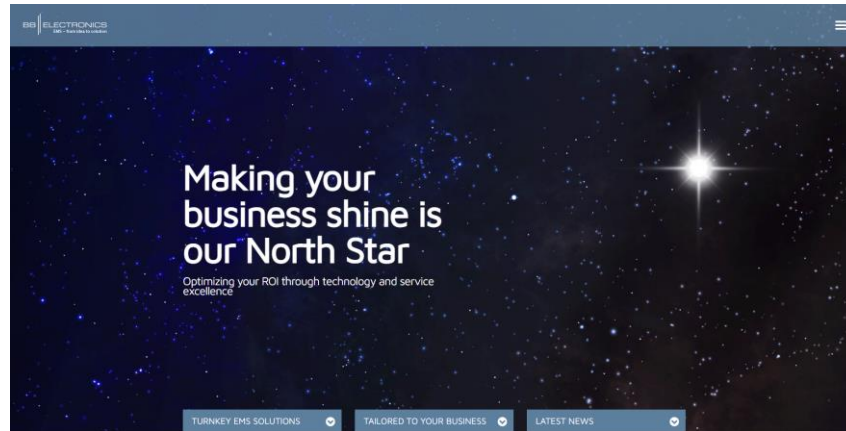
BB ELECTRONICS
EMS – from idea to solution

Making your business shine is our North Star

Optimizing your ROI through technology and service excellence

TURNKEY EMS SOLUTIONS

TAILORED TO YOUR BUSINESS

LATEST NEWS